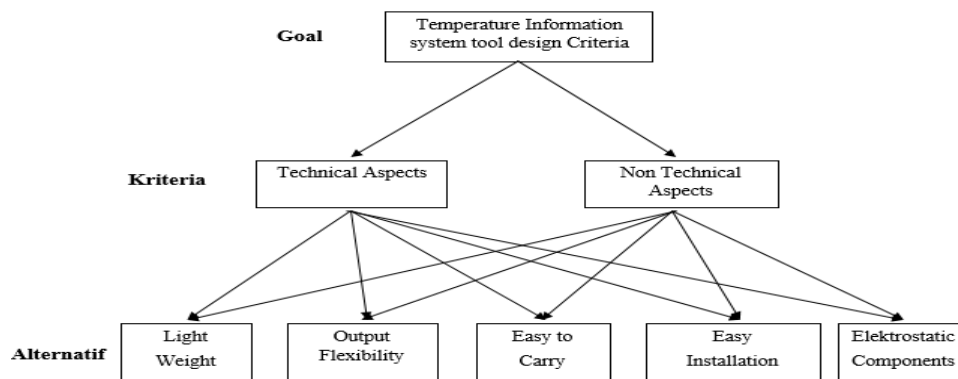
Goal

Temperature Information system tool design Criteria

Kriteria

Technical Aspects

Non Technical Aspects

Alternatif

Light Weight

Output Flexibility

Easy to Carry

Easy Installation

Elektrostatic Components